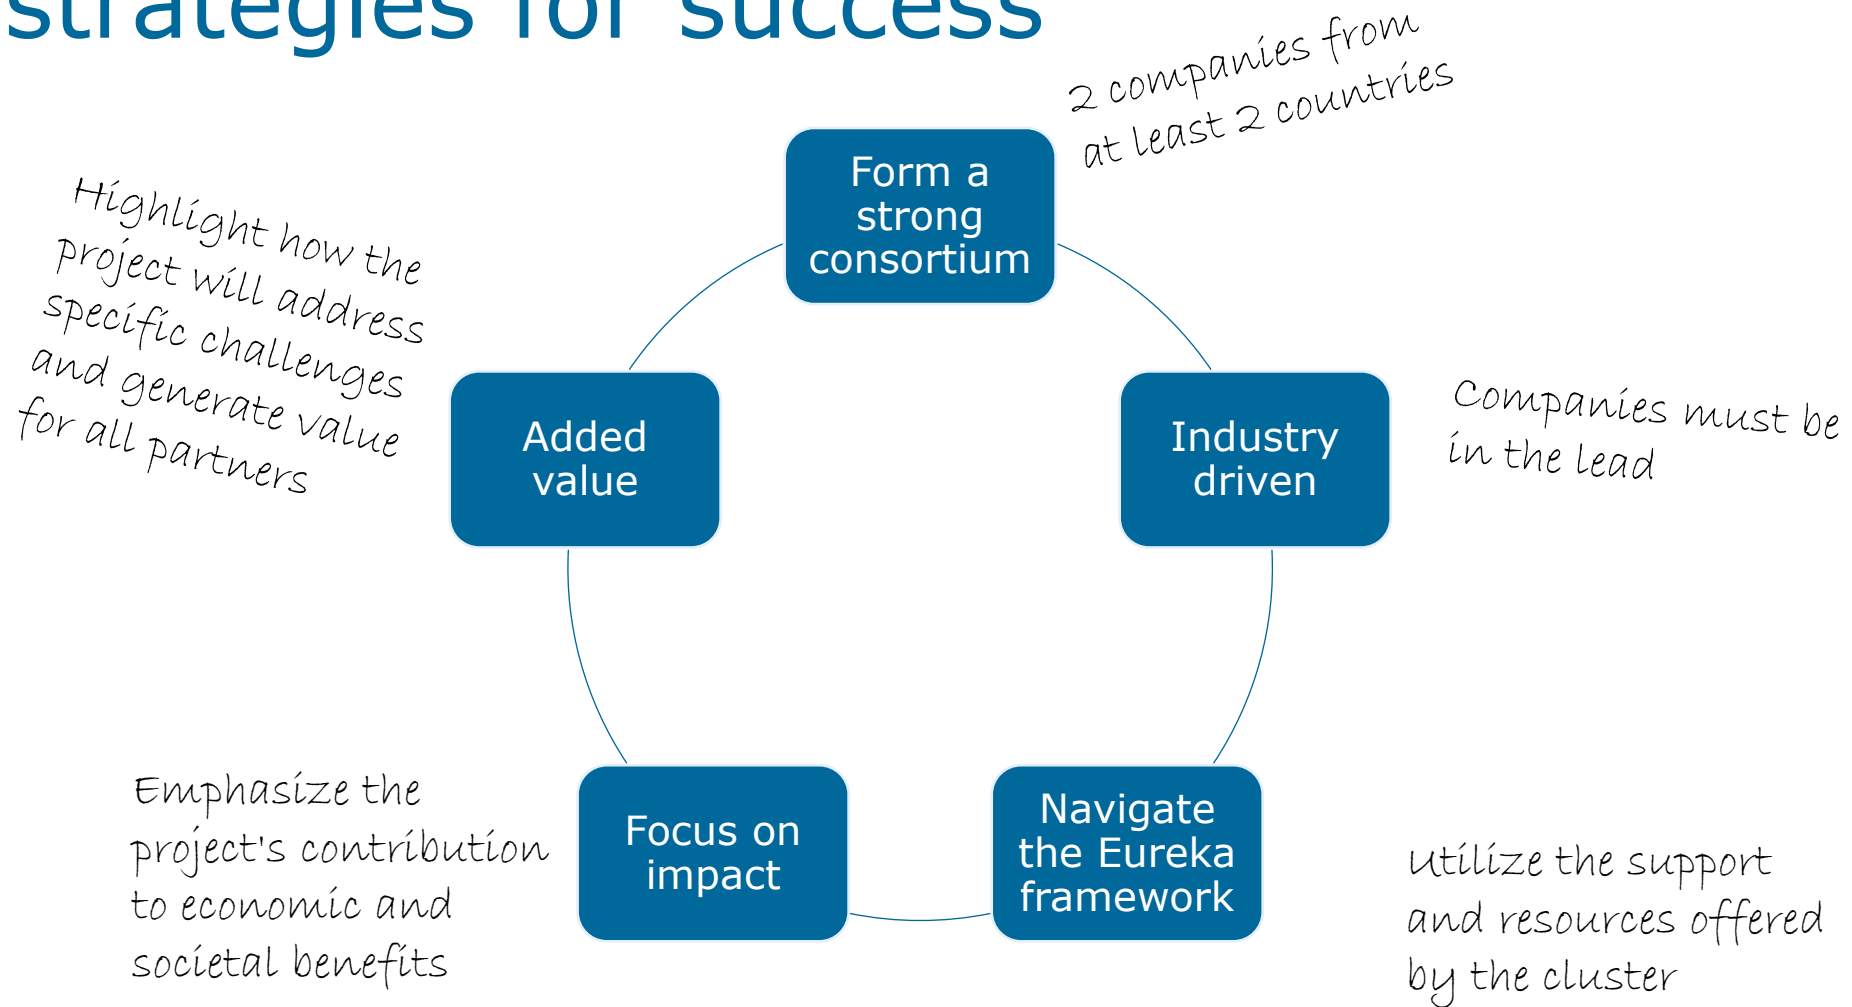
Strategies for success

2 companies from at least 2 countries

Form a strong consortium

Highlight how the project will address specific challenges and generate value for all partners

Added value

Industry driven

Companies must be in the lead

Emphasize the project's contribution to economic and societal benefits

Focus on impact

Navigate the Eureka framework

Utilize the support and resources offered by the cluster